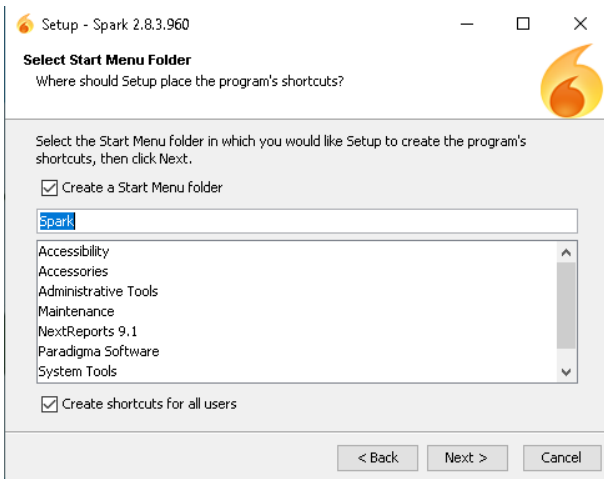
Setup - Spark 2.8.3.960

Select Start Menu Folder
Where should Setup place the program's shortcuts?

Select the Start Menu folder in which you would like Setup to create the program's shortcuts, then click Next.

Create a Start Menu folder

Spark

Accessibility
Accessories
Administrative Tools
Maintenance
NextReports 9.1
Paradigma Software
System Tools

Create shortcuts for all users

< Back
Next >
Cancel